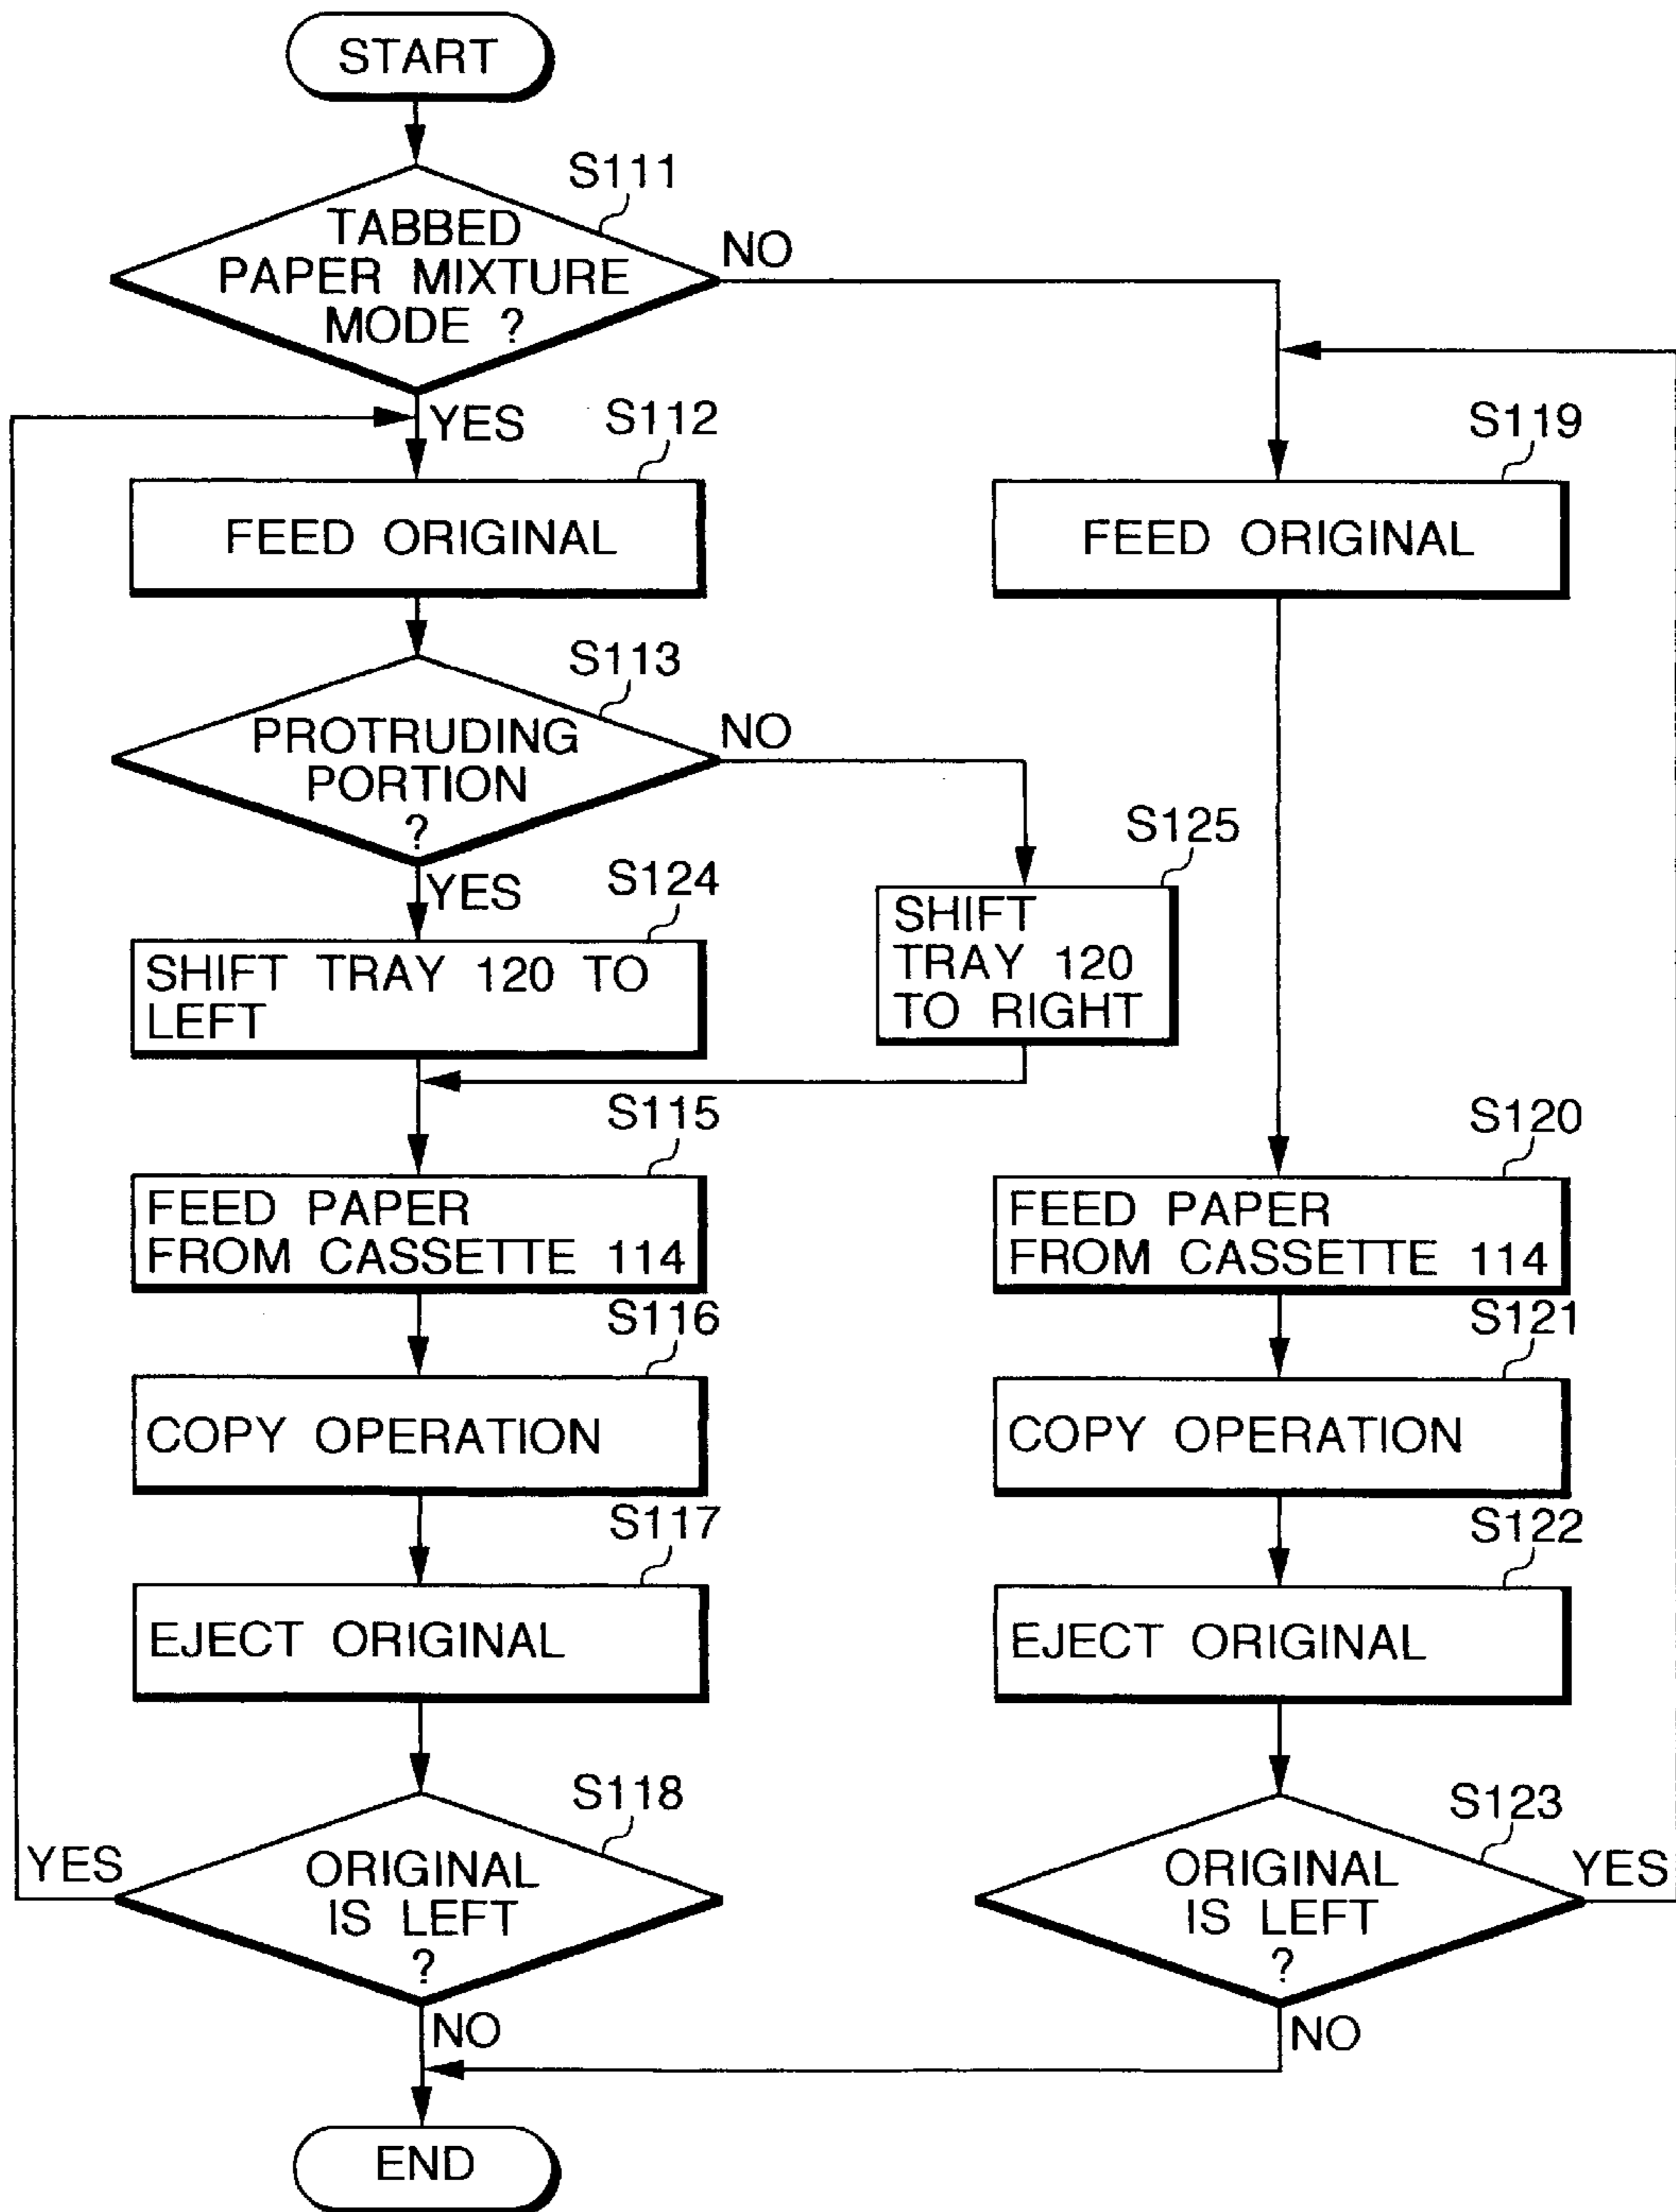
START

S111
TABBED PAPER MIXTURE MODE ?
NO
YES

S112
FEED ORIGINAL

S113
PROTRUDING PORTION ?
NO
YES

S124
SHIFT TRAY 120 TO LEFT

S125
SHIFT TRAY 120 TO RIGHT

S115
FEED PAPER FROM CASSETTE 114

S116
COPY OPERATION

S117
EJECT ORIGINAL

S118
ORIGINAL IS LEFT ?
YES
NO

S119
FEED ORIGINAL

S120
FEED PAPER FROM CASSETTE 114

S121
COPY OPERATION

S122
EJECT ORIGINAL

S123
ORIGINAL IS LEFT ?
YES
NO

END